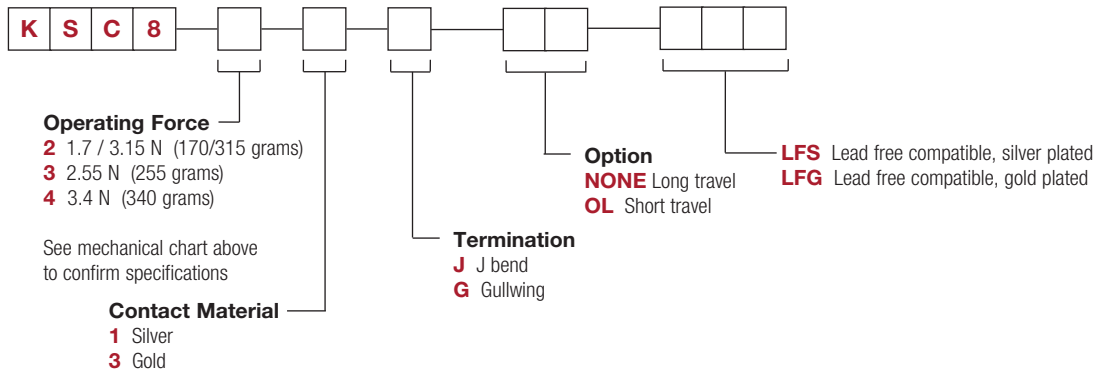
K S C 8

Operating Force
2 1.7 / 3.15 N (170/315 grams)
3 2.55 N (255 grams)
4 3.4 N (340 grams)

See mechanical chart above to confirm specifications

Contact Material
1 Silver
3 Gold

Termination
J J bend
G Gullwing

Option
NONE Long travel
OL Short travel

LFS Lead free compatible, silver plated
LFG Lead free compatible, gold plated